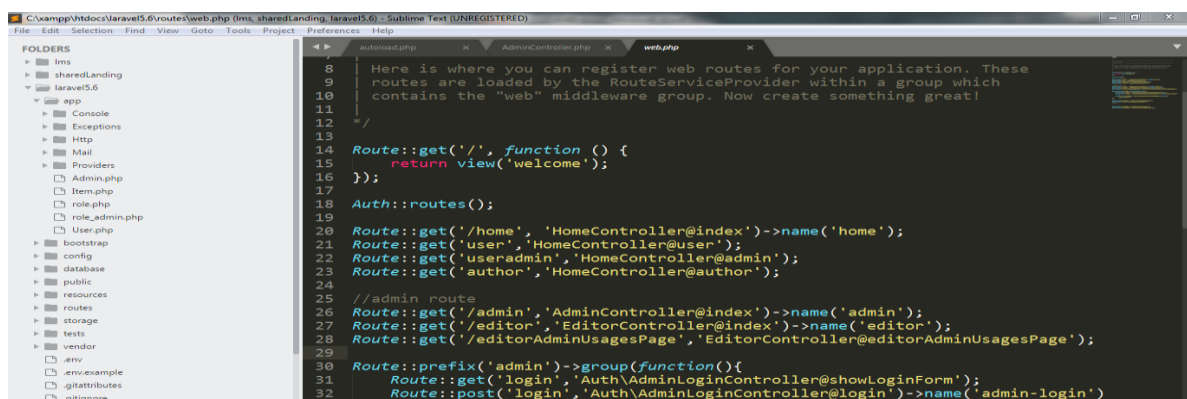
C:\xampp\htdocs\laravel5.6\routes\web.php (lms, sharedLanding, laravel5.6) - Sublime Text (UNREGISTERED)
File Edit Selection Find View Goto Tools Project Preferences Help

FOLDERS
lms
sharedLanding
laravel5.6
app
Console
Exceptions
Http
Mail
Providers
Admin.php
Item.php
role.php
role_admin.php
User.php
bootstrap
config
database
public
resources
routes
storage
tests
vendor
.env
.env.example
.gitattributes
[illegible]

autoload.php
AdminController.php
web.php

8 | Here is where you can register web routes for your application. These
9 | routes are loaded by the RouteServiceProvider within a group which
10 | contains the "web" middleware group. Now create something great!
11 |
12 */
13
14 Route::get('/', function () {
15 return view('welcome');
16 });
17
18 Auth::routes();
19
20 Route::get('/home', 'HomeController@index')->name('home');
21 Route::get('user','HomeController@user');
22 Route::get('useradmin','HomeController@admin');
23 Route::get('author','HomeController@author');
24
25 //admin route
26 Route::get('/admin','AdminController@index')->name('admin');
27 Route::get('/editor','EditorController@index')->name('editor');
28 Route::get('/editorAdminUsagesPage','EditorController@editorAdminUsagesPage');
29
30 Route::prefix('admin')->group(function(){
31 Route::get('login','Auth\AdminLoginController@showLoginForm');
32 Route::post('login','Auth\AdminLoginController@login')->name('admin-login')